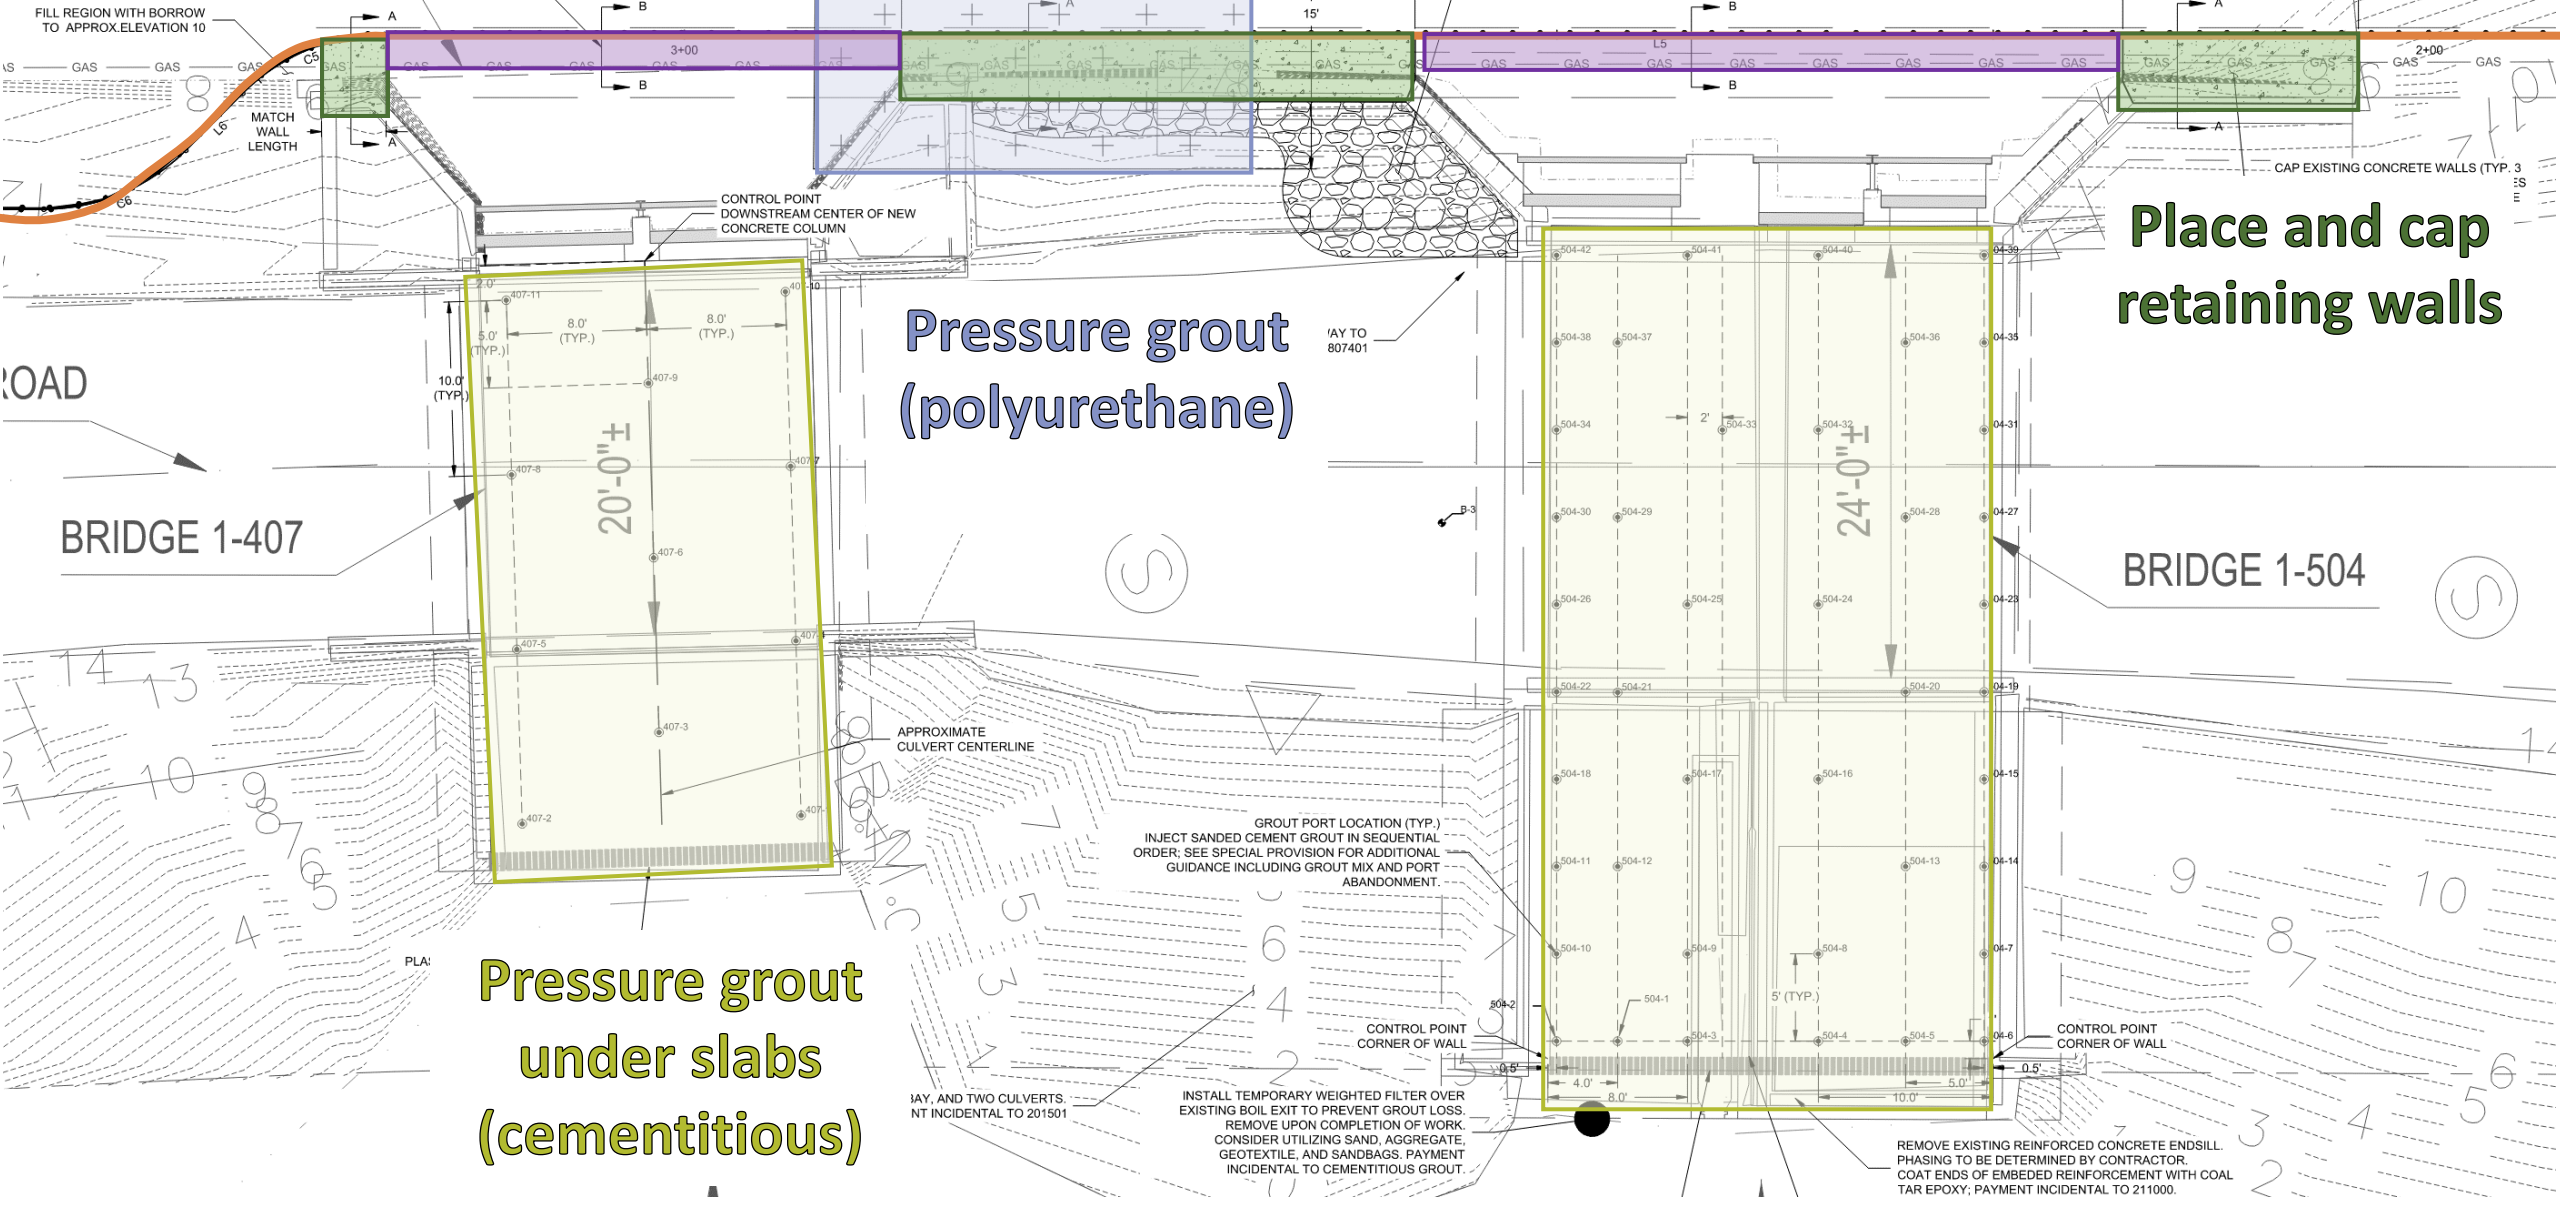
FILL REGION WITH BORROW TO APPROX.ELEVATION 10

A

B

A

15'

B

A

3+00

B

B

A

MATCH WALL LENGTH

A

L5

2+00

GAS

CAP EXISTING CONCRETE WALLS (TYP. 3

CONTROL POINT DOWNSTREAM CENTER OF NEW CONCRETE COLUMN

Place and cap retaining walls

Pressure grout (polyurethane)

'AY TO 807401

2.0'

407-11

407-10

5.0' (TYP.)

8.0' (TYP.)

8.0' (TYP.)

10.0' (TYP.)

407-9

407-8

407-7

20'-0"±

407-6

407-5

407-3

407-2

ROAD

BRIDGE 1-407

504-42

504-41

504-40

04-39

504-38

504-37

504-36

04-35

504-34

2'

504-33

504-32

04-31

504-30

504-29

24'-0"±

504-28

04-27

504-26

504-25

504-24

04-23

504-22

504-21

504-20

04-19

504-18

504-17

504-16

04-15

504-11

504-12

504-13

04-14

504-10

504-9

504-8

04-7

504-2

504-1

5' (TYP.)

504-3

504-4

504-5

04-6

BRIDGE 1-504

B-3

APPROXIMATE CULVERT CENTERLINE

GROUT PORT LOCATION (TYP.) INJECT SANDED CEMENT GROUT IN SEQUENTIAL ORDER; SEE SPECIAL PROVISION FOR ADDITIONAL GUIDANCE INCLUDING GROUT MIX AND PORT ABANDONMENT.

CONTROL POINT CORNER OF WALL

CONTROL POINT CORNER OF WALL

0.5'

4.0'

8.0'

10.0'

5.0'

0.5'

PLA

Pressure grout under slabs (cementitious)

3AY, AND TWO CULVERTS. NT INCIDENTAL TO 201501

INSTALL TEMPORARY WEIGHTED FILTER OVER EXISTING BOIL EXIT TO PREVENT GROUT LOSS. REMOVE UPON COMPLETION OF WORK. CONSIDER UTILIZING SAND, AGGREGATE, GEOTEXTILE, AND SANDBAGS. PAYMENT INCIDENTAL TO CEMENTITIOUS GROUT.

REMOVE EXISTING REINFORCED CONCRETE ENDSILL. PHASING TO BE DETERMINED BY CONTRACTOR. COAT ENDS OF EMBEDED REINFORCEMENT WITH COAL TAR EPOXY; PAYMENT INCIDENTAL TO 211000.